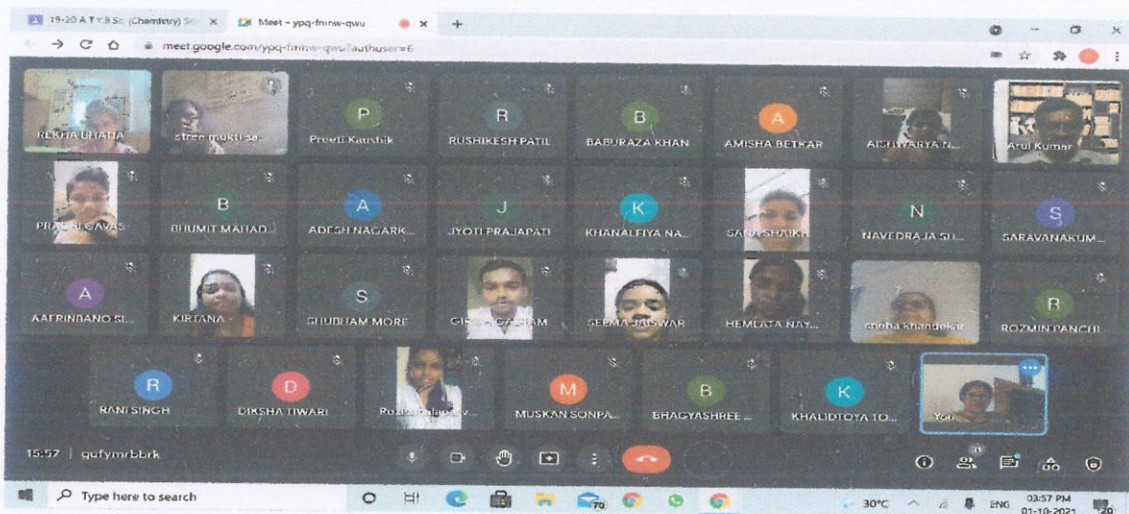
19-20 A T.Y.B.Sc (Chemistry) Se ×
Meet - ypq-fmnw-qwu ×
+
meet.google.com/ypq-fmnw-qwu?authuser=6

REKHA BHADA
streemukti sa...
P
Preeti Kaushik
R
RUSHIKESH PATIL
B
BABURAZA KHAN
A
AMISHA BETKAR
AISHWARYA N...
Arul Kumar

PRABHI GAVAS
B
BHUMIT MAHAD...
A
ADESH NAGARK...
J
JYOTI PRAJAPATI
K
KHANALFIYA NA...
SANA SHAIKH
N
NAVEDRAJA SI...
S
SARAVANAKUM...

A
AAFRINBANO SI...
KIRTANA
S
SHUBHAM MORE
GIR... GAUTAM
SEEMA JAISWAR
HEMLATA NAY...
shobha khandekar
R
ROZMIN PANCHI

R
RANI SINGH
D
DIKSHA TIWARI
Rozina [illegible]
M
MUSKAN SONPA...
B
BHAGYASHREE ...
K
KHALIDTOYA TO...
You

15:57 | gufymrbbrk

Type here to search
70
30°C
ENG
03:57 PM
01-10-2021
20